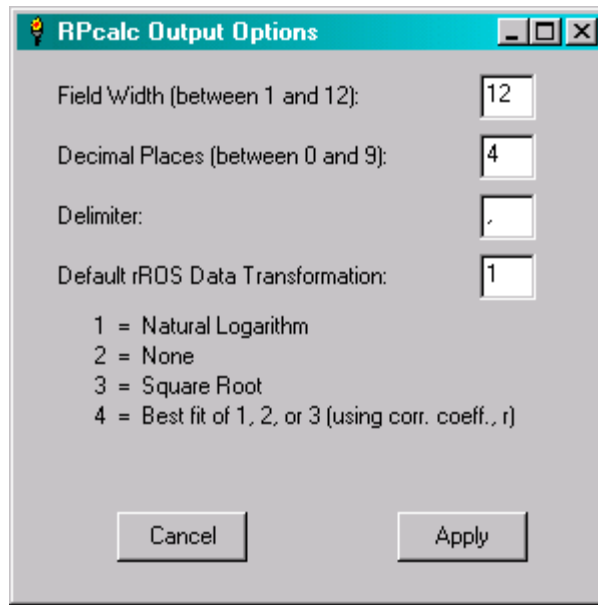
RPcalc Output Options

Field Width (between 1 and 12): 12

Decimal Places (between 0 and 9): 4

Delimiter: ,

Default rROS Data Transformation: 1

1 = Natural Logarithm
2 = None
3 = Square Root
4 = Best fit of 1, 2, or 3 (using corr. coeff., r)

Cancel

Apply